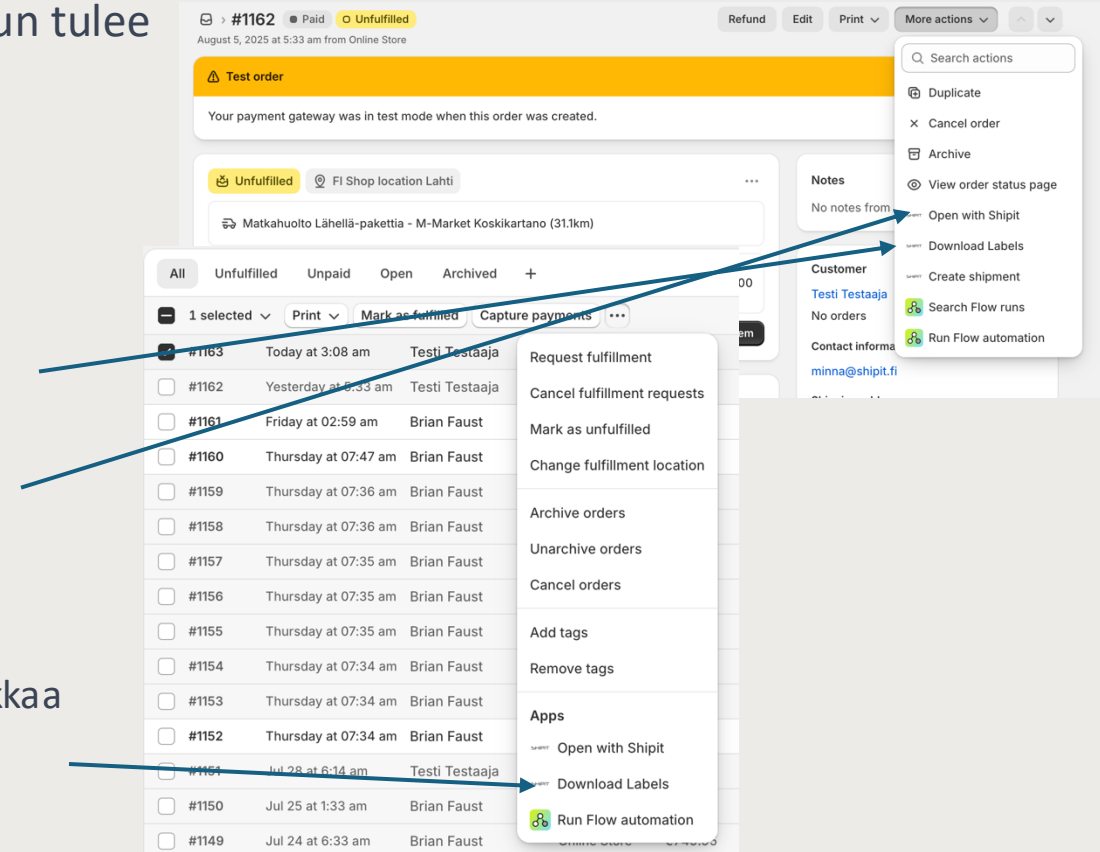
un tulee

kaa

#1162 Paid Unfulfilled
August 5, 2025 at 5:33 am from Online Store

Refund Edit Print More actions

Test order
Your payment gateway was in test mode when this order was created.

Unfulfilled FI Shop location Lahti

Matkahuolto Lähellä-pakettia - M-Market Koskikartano (31.1km)

Notes
No notes from

Customer
Testi Testaaja
No orders

Contact informa
minna@shipit.fi

Search actions
Duplicate
Cancel order
Archive
View order status page
Open with Shipit
Download Labels
Create shipment
Search Flow runs
Run Flow automation

All Unfulfilled Unpaid Open Archived +

1 selected Print Mark as fulfilled Capture payments ...

| | | | |
|---|---|---|---|
| #1163 | Today at 3:08 am | Testi Testaaja | |
| #1162 | Yesterday at 5:33 am | Testi Testaaja | |
| #1161 | Friday at 02:59 am | Brian Faust | |
| #1160 | Thursday at 07:47 am | Brian Faust | |
| #1159 | Thursday at 07:36 am | Brian Faust | |
| #1158 | Thursday at 07:36 am | Brian Faust | |
| #1157 | Thursday at 07:35 am | Brian Faust | |
| #1156 | Thursday at 07:35 am | Brian Faust | |
| #1155 | Thursday at 07:35 am | Brian Faust | |
| #1154 | Thursday at 07:34 am | Brian Faust | |
| #1153 | Thursday at 07:34 am | Brian Faust | |
| #1152 | Thursday at 07:34 am | Brian Faust | |
| #1151 | Jul 28 at 6:14 am | Testi Testaaja | |
| #1150 | Jul 25 at 1:33 am | Brian Faust | |
| #1149 | Jul 24 at 6:33 am | Brian Faust | Online Store |

Request fulfillment
Cancel fulfillment requests
Mark as unfulfilled
Change fulfillment location
Archive orders
Unarchive orders
Cancel orders
Add tags
Remove tags
Apps
Open with Shipit
Download Labels
Run Flow automation